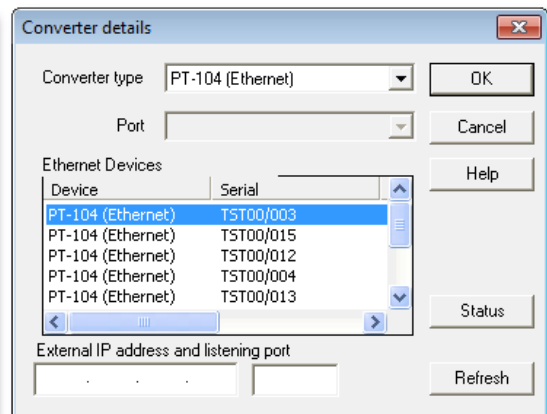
Converter details

Converter type PT-104 (Ethernet)

OK

Port

Cancel

Ethernet Devices

| Device | Serial |
|---|---|
| PT-104 (Ethernet) | TST00/003 |
| PT-104 (Ethernet) | TST00/015 |
| PT-104 (Ethernet) | TST00/012 |
| PT-104 (Ethernet) | TST00/004 |
| PT-104 (Ethernet) | TST00/013 |

Help

Status

External IP address and listening port

. . .

Refresh